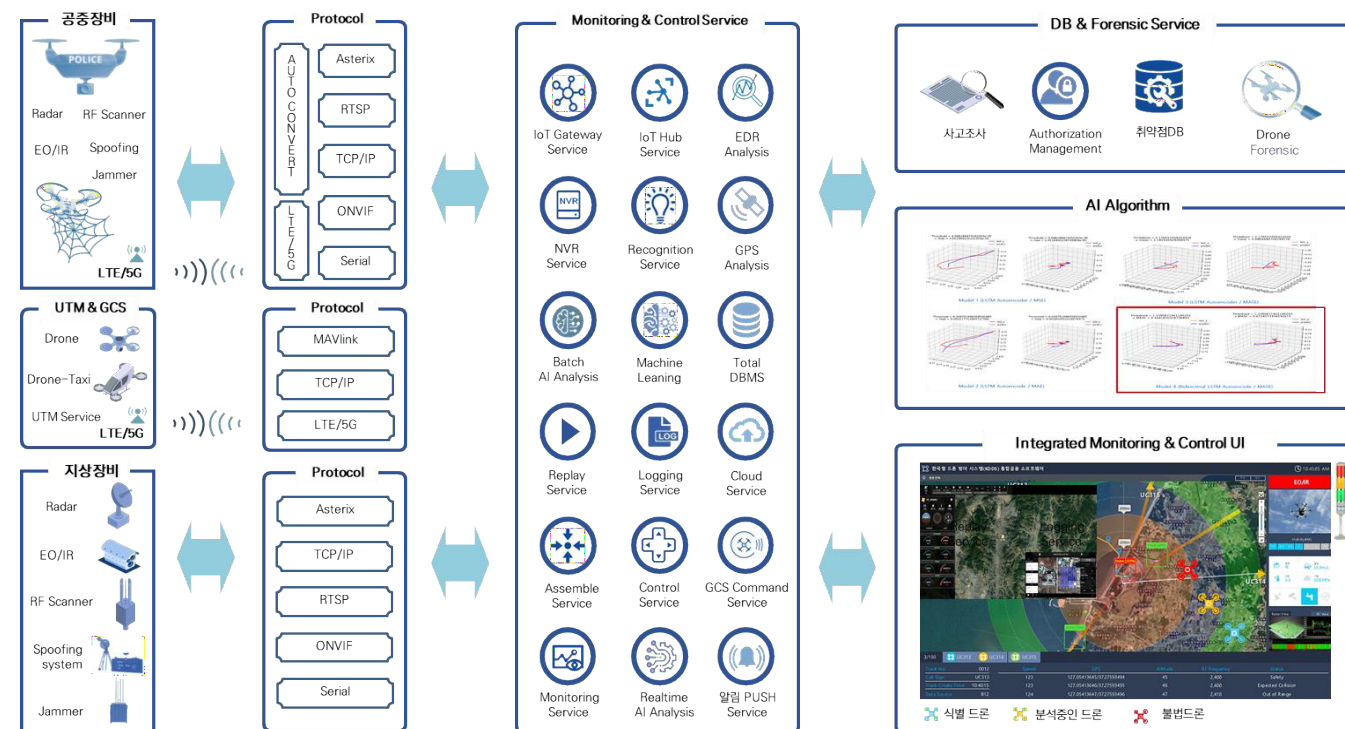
공중장비

POLICE

Radar
RF Scanner
EO/IR
Spoofing
Jammer
LTE/5G

UTM & GCS

Drone
Drone-Taxi
UTM Service
LTE/5G

지상장비

Radar
EO/IR
RF Scanner
Spoofing system
Jammer

Protocol

AUTO CONVERT
LTE/5G
Asterix
RTSP
TCP/IP
ONVIF
Serial

Protocol

MAVlink
TCP/IP
LTE/5G

Protocol

Asterix
TCP/IP
RTSP
ONVIF
Serial

Monitoring & Control Service

IoT Gateway Service
IoT Hub Service
EDR Analysis
NVR Service
Recognition Service
GPS Analysis
Batch AI Analysis
Machine Leaning
Total DBMS
Replay Service
Logging Service
Cloud Service
Assemble Service
Control Service
GCS Command Service
Monitoring Service
Realtime AI Analysis
알림 PUSH Service

DB & Forensic Service

사고조사
Authorization Management
취약점DB
Drone Forensic

AI Algorithm

Integrated Monitoring & Control UI

EO/IR
UC313
UC314

식별 드론
분석중인 드론
불법드론